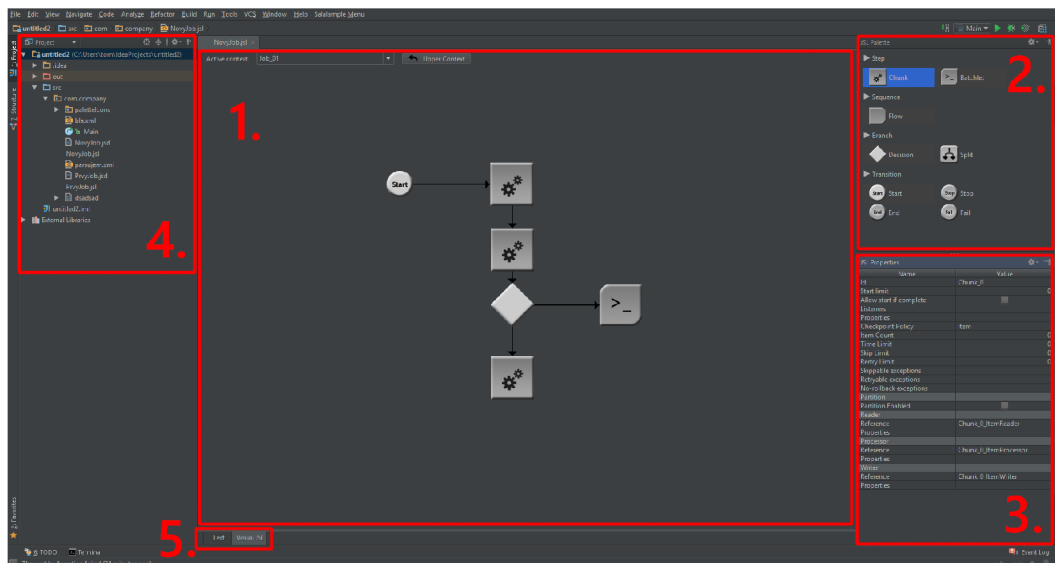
File Edit View Navigate Code Analyze Refactor Build Run Tools VCS Window Help Salalample Menu

untitled2 src com company NovyJob.jsl

Main

Project

untitled2 (C:\Users\tom\IdeaProjects\untitled2)

.idea

out

src

com.company

pokilbd.sns

libs.xml

Main

NovyJob.jsl

NovyJob.jsl

parsujem.xml

Prvy.Job.jsl

PrvyJob.jsl

dsadsad

untitled2.iml

External Libraries

NovyJob.jsl

Active context: Job_01

Upper Context

Start

1.

2.

3.

4.

5.

JSL Palette

Step

Chunk

Batchlet

Sequence

Flow

Branch

Decision

Split

Transition

Start

Start

Stop

Stop

End

End

Fail

Fail

JSL Properties

| Name | Value |
|---|---|
| Id | Chunk_0 |
| Start limit | 0 |
| Allow start if complete | |
| Listeners | |
| Properties | |
| Checkpoint Policy | item |
| Item Count | 0 |
| Time Limit | 0 |
| Skip Limit | 0 |
| Retry Limit | 0 |
| Skippable exceptions | |
| Retryable exceptions | |
| No-rollback exceptions | |
| Partition | |
| Partition Enabled | |
| Reader | |
| Reference | Chunk_0_ItemReader |
| Properties | |
| Processor | |
| Reference | Chunk_0_ItemProcessor |
| Properties | |
| Writer | |
| Reference | Chunk_0_ItemWriter |
| Properties | |

Text Visual

6: TODO Terminal

Event Log

Favorites

Structure

Project